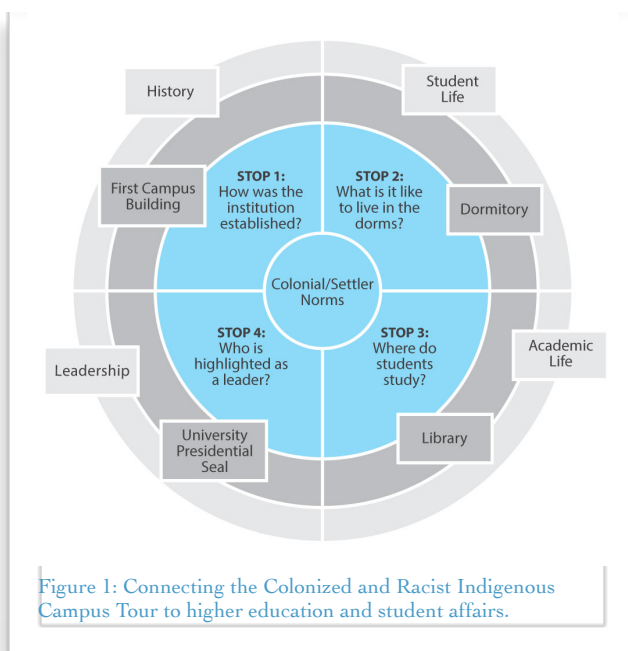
History

Student Life

First Campus Building

STOP 1: How was the institution established?

STOP 2: What is it like to live in the dorms?

Dormitory

Colonial/Settler Norms

Leadership

STOP 4: Who is highlighted as a leader?

STOP 3: Where do students study?

Academic Life

University Presidential Seal

Library

Figure 1: Connecting the Colonized and Racist Indigenous Campus Tour to higher education and student affairs.